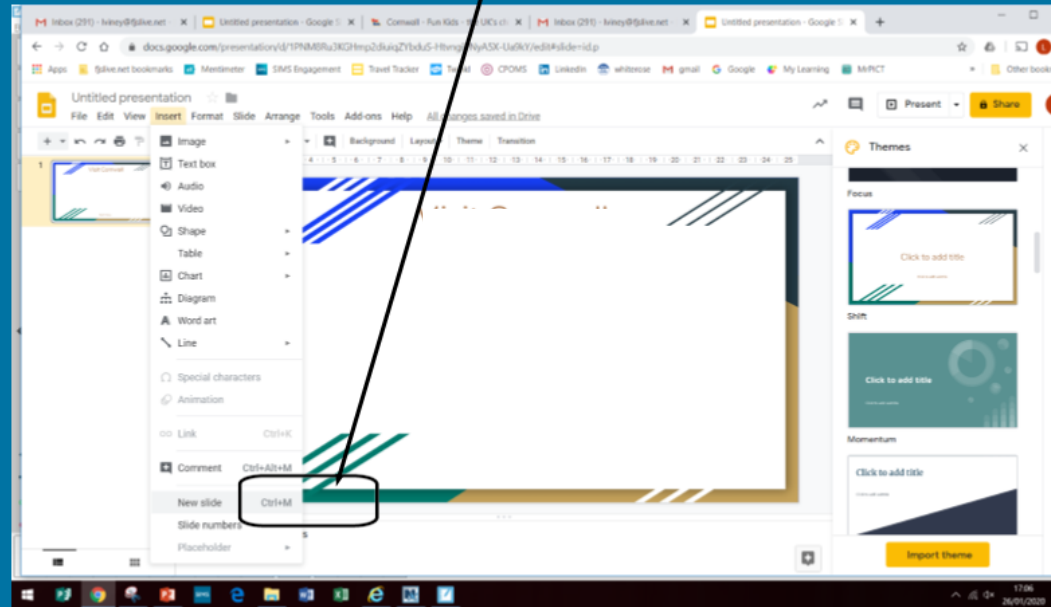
Inbox (291) - lviney@fjdive.net ×
Untitled presentation - Google S ×
Cornwall - Fun Kids - the UK's ch ×
Inbox (291) - lviney@fjdive.net ×
Untitled presentation - Google S ×
+

docs.google.com/presentation/d/1PNM8Ru3KGHmp2diuiqZYbduS-Hhng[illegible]NyASX-Ua0kY/edit#slide=id.p

Apps fjdive.net bookmarks Mentimeter SIMS Engagement Travel Tracker Twinkl CPOMS LinkedIn whiterose gmail Google My Learning MrPICT Other bookm

Untitled presentation
File Edit View Insert Format Slide Arrange Tools Add-ons Help All changes saved in Drive

Present Share

Background Layout Theme Transition

Image
Text box
Audio
Video
Shape
Table
Chart
Diagram
Word art
Line
Special characters
Animation
Link Ctrl+K
Comment Ctrl+Alt+M
New slide Ctrl+M
Slide numbers
Placeholder

Visit Cornwall

Themes
Focus
Click to add title
Shift
Click to add title
Momentum
Click to add title

Import theme

17:06
26/01/2020